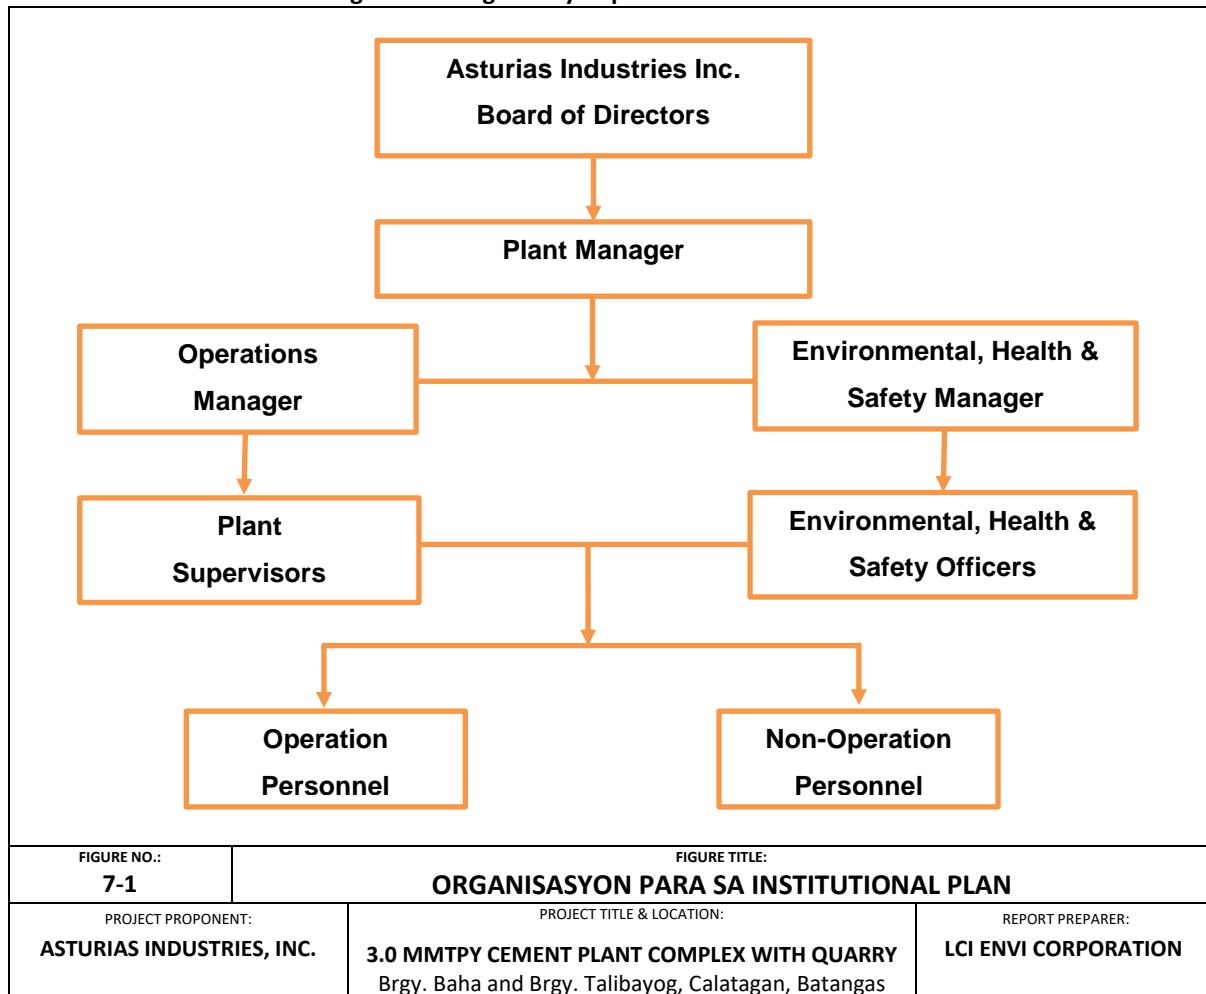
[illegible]

Asturias Industries Inc.
Board of Directors

Plant Manager

Operations Manager

Environmental, Health & Safety Manager

Plant Supervisors

Environmental, Health & Safety Officers

Operation Personnel

Non-Operation Personnel

| FIGURE NO.: 7-1 | FIGURE TITLE: ORGANISASYON PARA SA INSTITUTIONAL PLAN | |
|---|---|---|
| PROJECT PROPONENT: ASTURIAS INDUSTRIES, INC. | PROJECT TITLE & LOCATION: 3.0 MMTPY CEMENT PLANT COMPLEX WITH QUARRY Brgy. Baha and Brgy. Talibayog, Calatagan, Batangas | REPORT PREPARER: LCI ENVI CORPORATION |